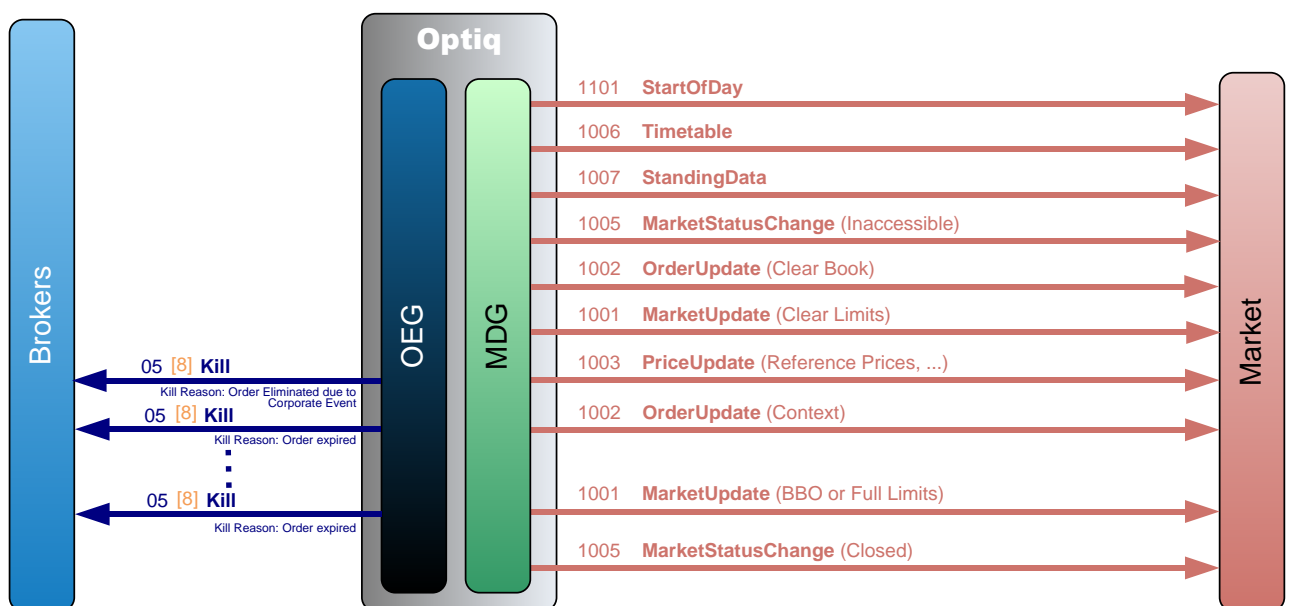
Brokers

Optiq

OEG

MDG

Market

1101 StartOfDay

1006 Timetable

1007 StandingData

1005 MarketStatusChange (Inaccessible)

1002 OrderUpdate (Clear Book)

1001 MarketUpdate (Clear Limits)

1003 PriceUpdate (Reference Prices, ...)

1002 OrderUpdate (Context)

1001 MarketUpdate (BBO or Full Limits)

1005 MarketStatusChange (Closed)

05 [8] Kill
Kill Reason: Order Eliminated due to Corporate Event

05 [8] Kill
Kill Reason: Order expired

05 [8] Kill
Kill Reason: Order expired